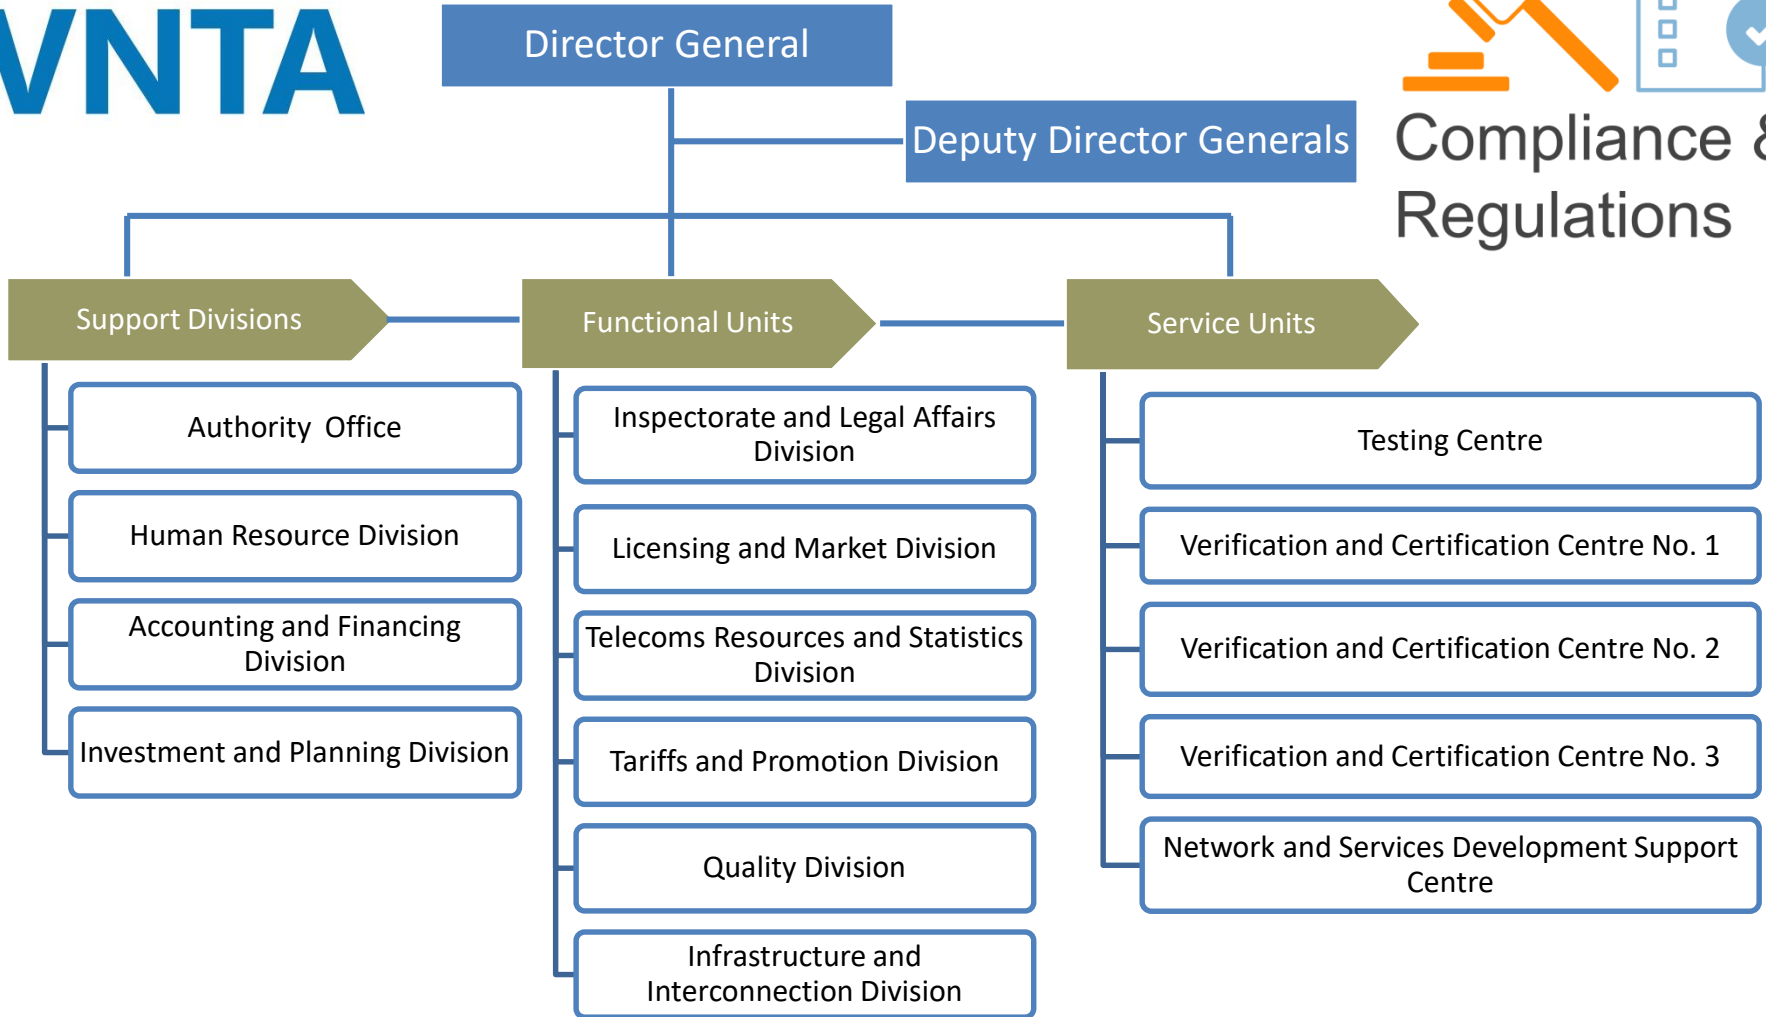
VNTA

Director General

Deputy Director Generals

Compliance &
Regulations

Support Divisions

Functional Units

Service Units

Authority Office

Human Resource Division

Accounting and Financing Division

Investment and Planning Division

Inspectorate and Legal Affairs Division

Licensing and Market Division

Telecoms Resources and Statistics Division

Tariffs and Promotion Division

Quality Division

Infrastructure and Interconnection Division

Testing Centre

Verification and Certification Centre No. 1

Verification and Certification Centre No. 2

Verification and Certification Centre No. 3

Network and Services Development Support Centre